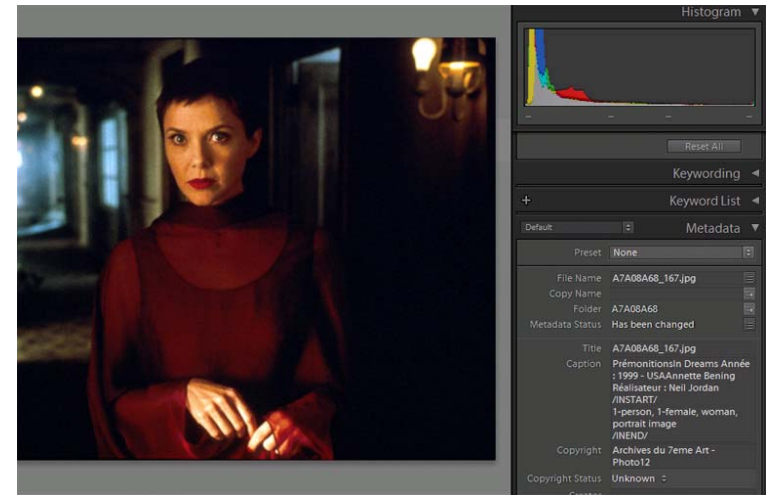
Histogram

Reset All

Keywording

Keyword List

Default

Metadata

Preset None

File Name A7A08A68_167.jpg

Copy Name

Folder A7A08A68

Metadata Status Has been changed

Title A7A08A68_167.jpg

Caption PrémonitionsIn Dreams Année : 1999 - USAAnnette Bening Réalisateur : Neil Jordan /INSTART/ 1-person, 1-female, woman, portrait image /INEND/

Copyright Archives du 7eme Art - Photo12

Copyright Status Unknown